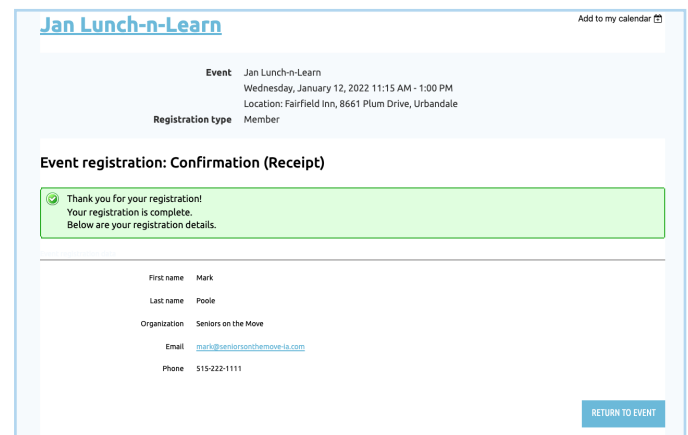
Jan Lunch-n-Learn

Add to my calendar

| | |
|---|---|
| Event | Jan Lunch-n-Learn<br>Wednesday, January 12, 2022 11:15 AM - 1:00 PM<br>Location: Fairfield Inn, 8661 Plum Drive, Urbandale |
| Registration type | Member |

Event registration: Confirmation (Receipt)

Thank you for your registration!
Your registration is complete.
Below are your registration details.

| | |
|---|---|
| First name | Mark |
| Last name | Poole |
| Organization | Seniors on the Move |
| Email | mark@seniorsonthemove-ia.com |
| Phone | 515-222-1111 |

RETURN TO EVENT